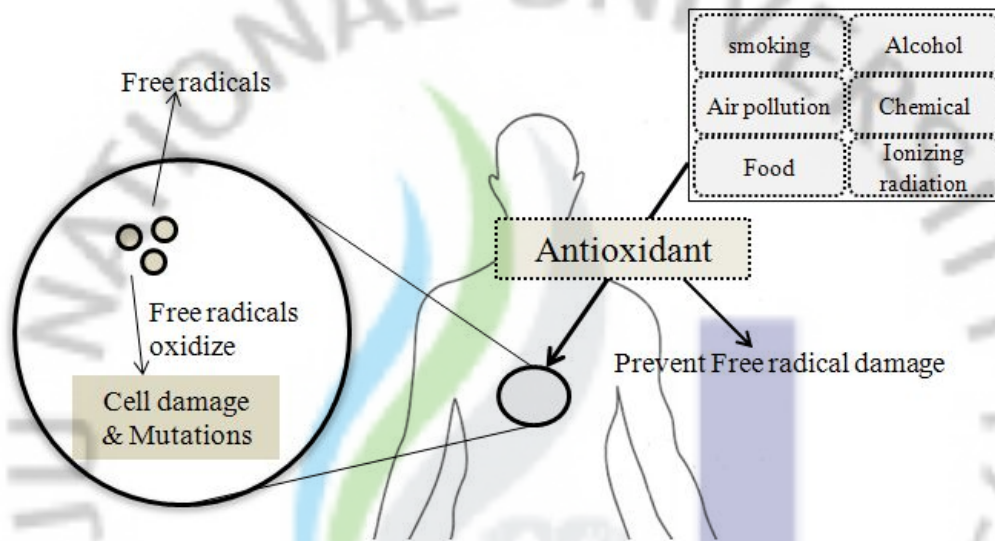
| smoking | Alcohol |
|---|---|
| Air pollution | Chemical |
| Food | Ionizing radiation |

Free radicals

Free radicals oxidize

Cell damage & Mutations

Antioxidant

Prevent Free radical damage

NATIONAL UNIVERSITY